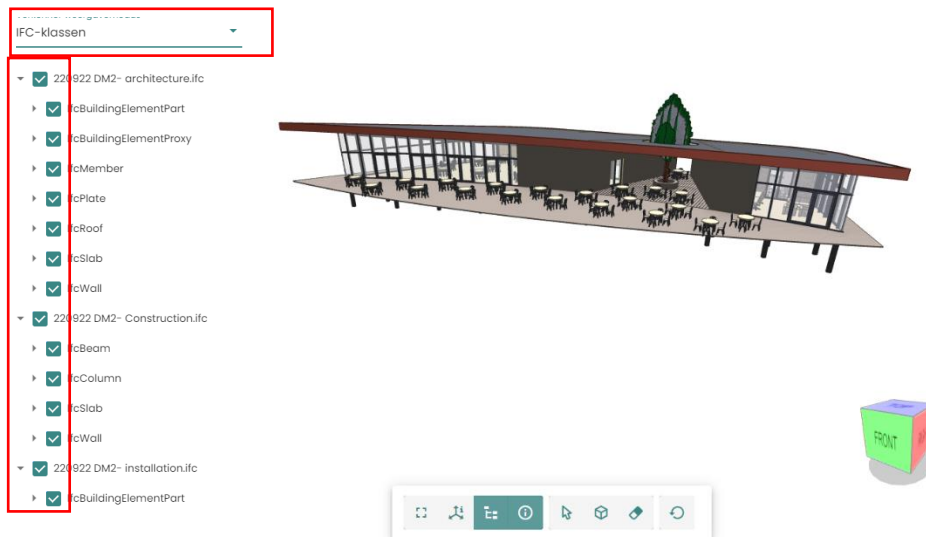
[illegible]
IFC-klassen

220922 DM2- architecture.ifc
IfcBuildingElementPart
IfcBuildingElementProxy
IfcMember
IfcPlate
IfcRoof
IfcSlab
IfcWall
220922 DM2- Construction.ifc
IfcBeam
IfcColumn
IfcSlab
IfcWall
220922 DM2- installation.ifc
IfcBuildingElementPart

FRONT